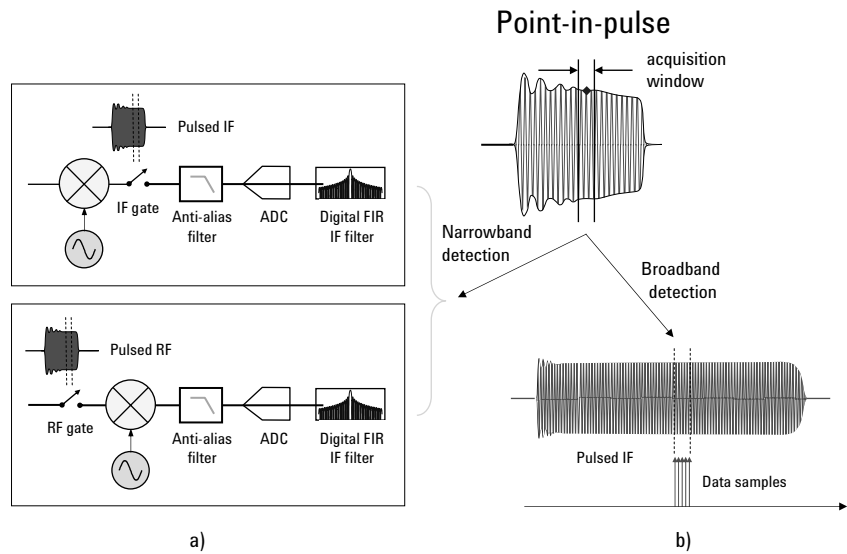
Point-in-pulse

acquisition window

Pulsed IF

IF gate

Anti-alias filter

ADC

Digital FIR IF filter

Narrowband detection

Broadband detection

Pulsed RF

RF gate

Anti-alias filter

ADC

Digital FIR IF filter

Pulsed IF

Data samples

a)

b)